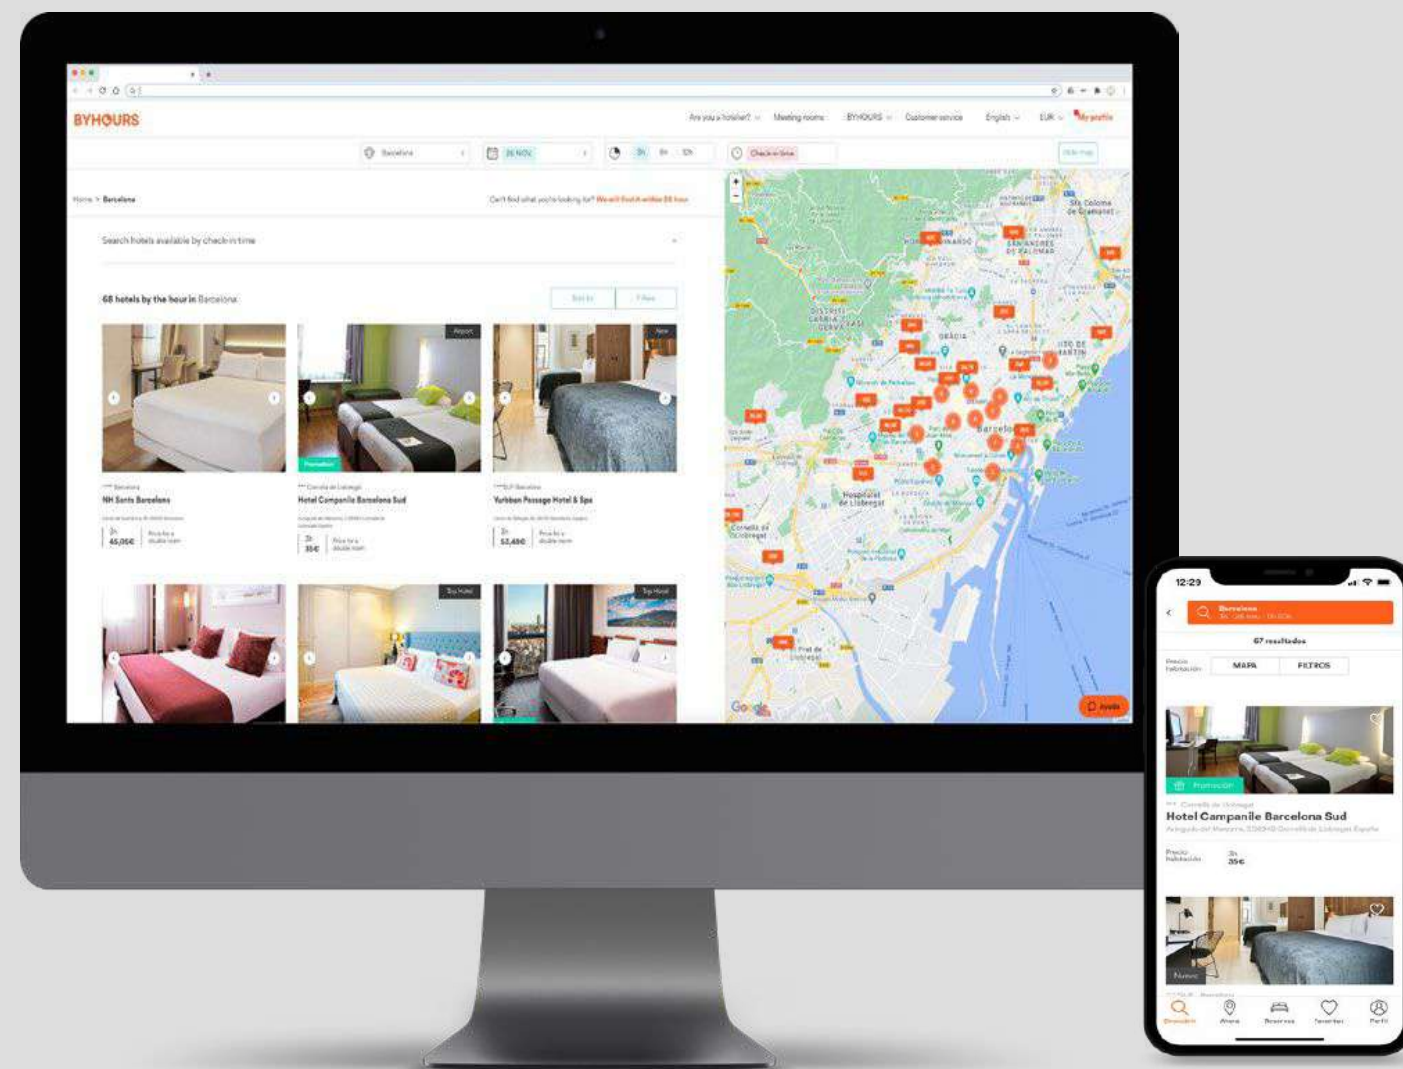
BYHOURS

Are you a hotelier? Meeting rooms BYHOURS Customer service English EUR My profile

Barcelona 26 NOV 3h 6h 12h Check-in time Hide map

Home > Barcelona

Can't find what you're looking for? We will find it within 24 hours

Search hotels available by check-in time

68 hotels by the hour in Barcelona

Sort by Filters

Airport New

Promotion

NH Sants Barcelona
3h 45,05€ Price for a double room

Hotel Campanile Barcelona Sud
3h 35€ Price for a double room

Yurbban Passage Hotel & Spa
3h 53,49€ Price for a double room

Top Hotel Top Hotel

Barcelona

Hospitalet de Llobregat

Cornellà de Llobregat

El Prat de Llobregat

Google

Ayuda

12:29

Barcelona

67 resultados

MAPA FILTROS

Promoción

Hotel Campanile Barcelona Sud

3h 35€

Nuevo

Favoritos Perfil